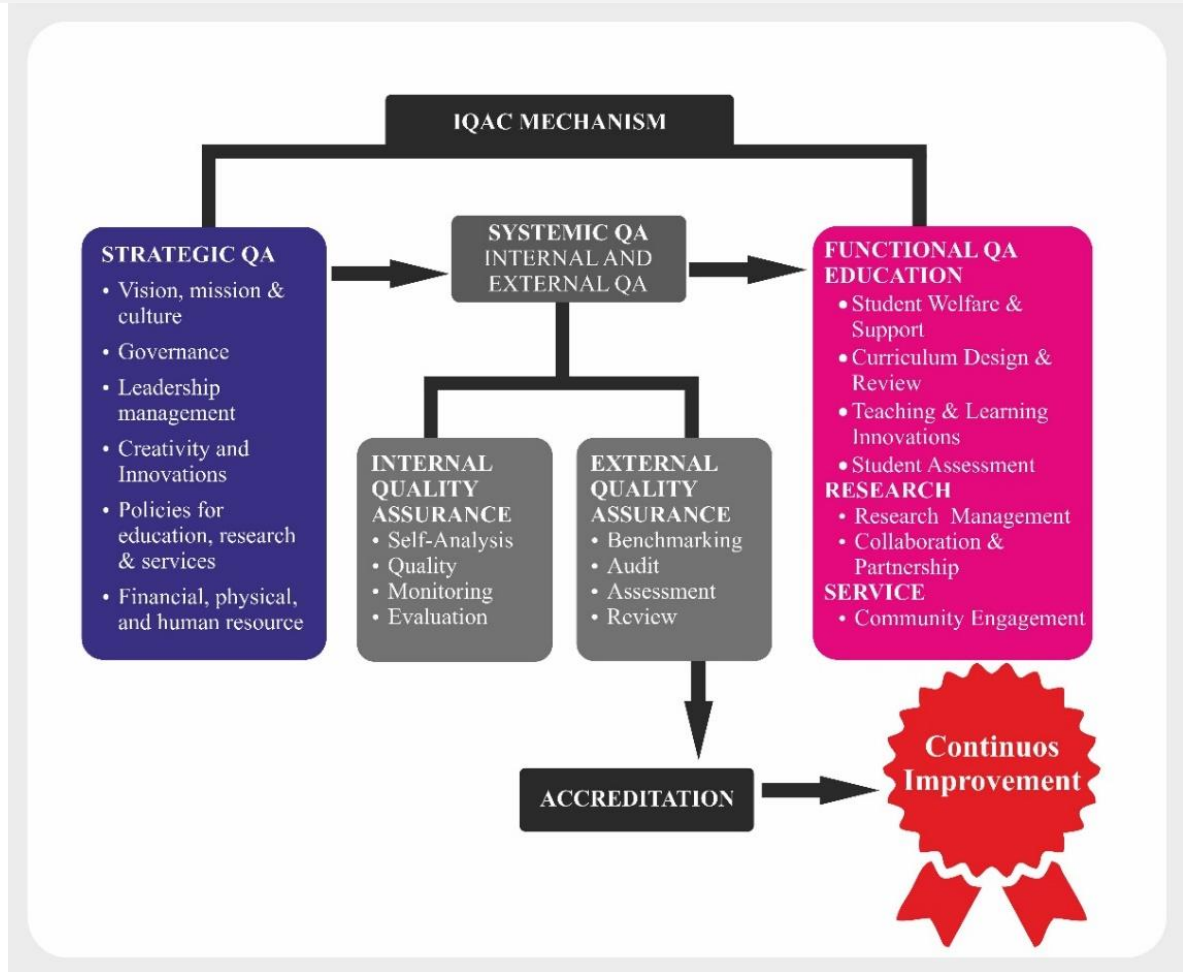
IQAC MECHANISM

STRATEGIC QA
• Vision, mission & culture
• Governance
• Leadership management
• Creativity and Innovations
• Policies for education, research & services
• Financial, physical, and human resource

SYSTEMIC QA
INTERNAL AND EXTERNAL QA

INTERNAL QUALITY ASSURANCE
• Self-Analysis
• Quality
• Monitoring
• Evaluation

EXTERNAL QUALITY ASSURANCE
• Benchmarking
• Audit
• Assessment
• Review

FUNCTIONAL QA
EDUCATION
• Student Welfare & Support
• Curriculum Design & Review
• Teaching & Learning Innovations
• Student Assessment
RESEARCH
• Research Management
• Collaboration & Partnership
SERVICE
• Community Engagement

ACCREDITATION

Continuos Improvement